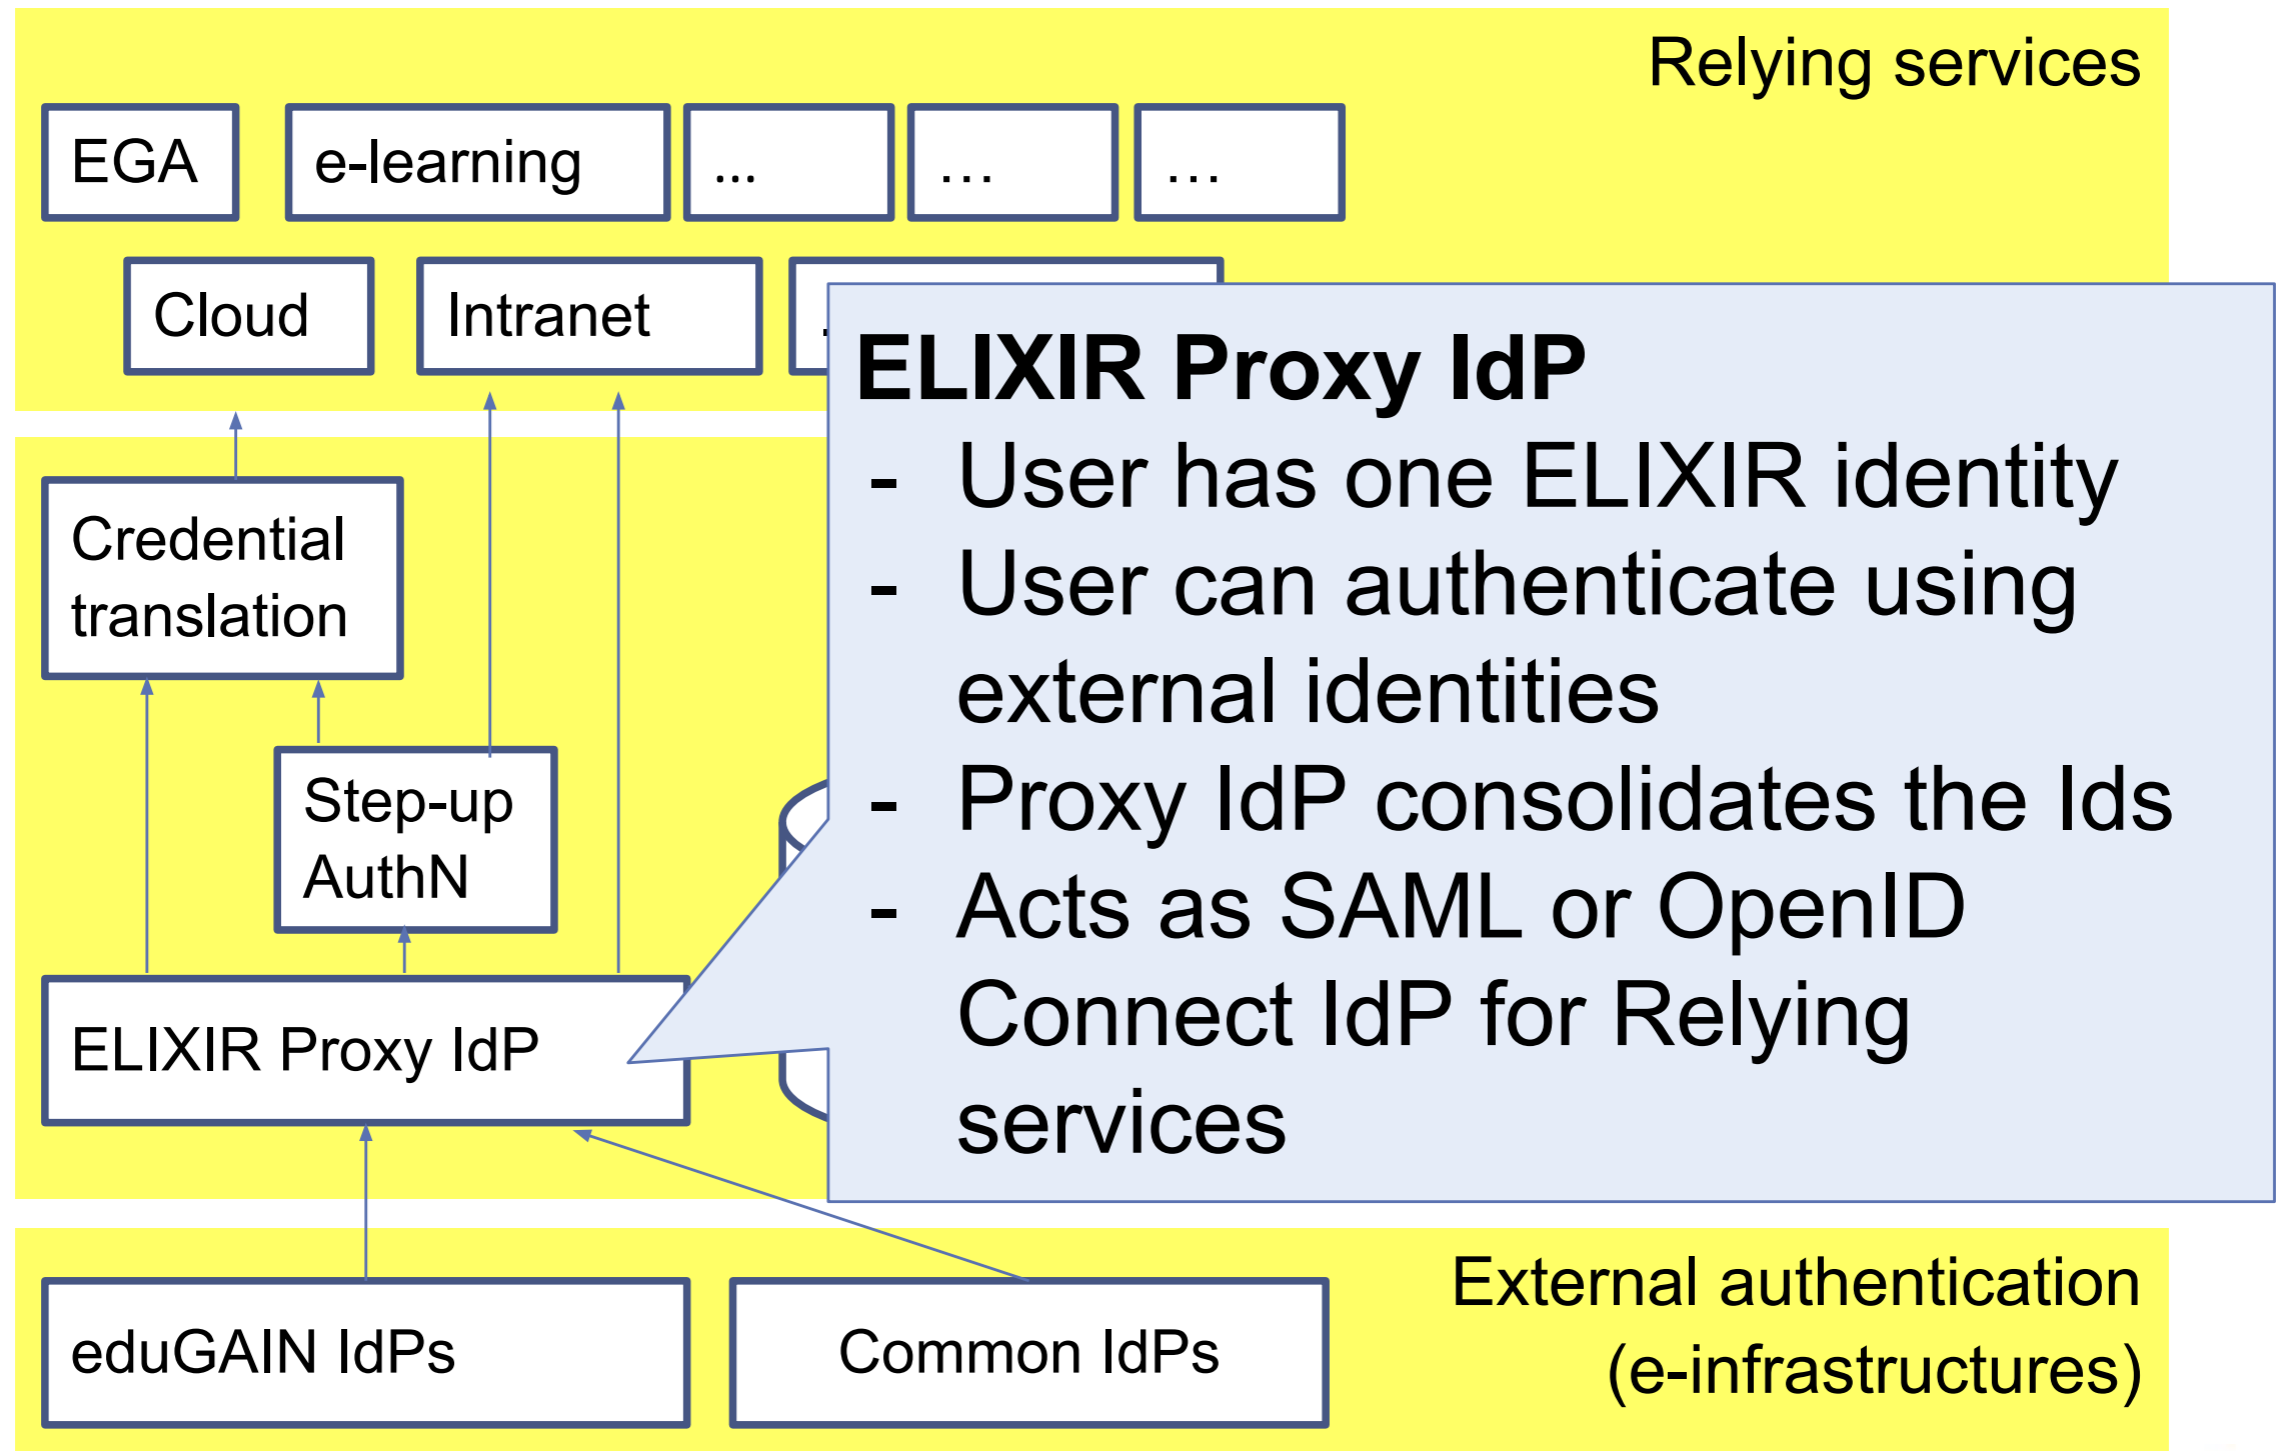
Relying services

EGA

e-learning

...

...

...

Cloud

Intranet

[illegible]

ELIXIR Proxy IdP
- User has one ELIXIR identity
- User can authenticate using external identities
- Proxy IdP consolidates the Ids
- Acts as SAML or OpenID Connect IdP for Relying services

Credential translation

Step-up AuthN

ELIXIR Proxy IdP

External authentication (e-infrastructures)

eduGAIN IdPs

Common IdPs